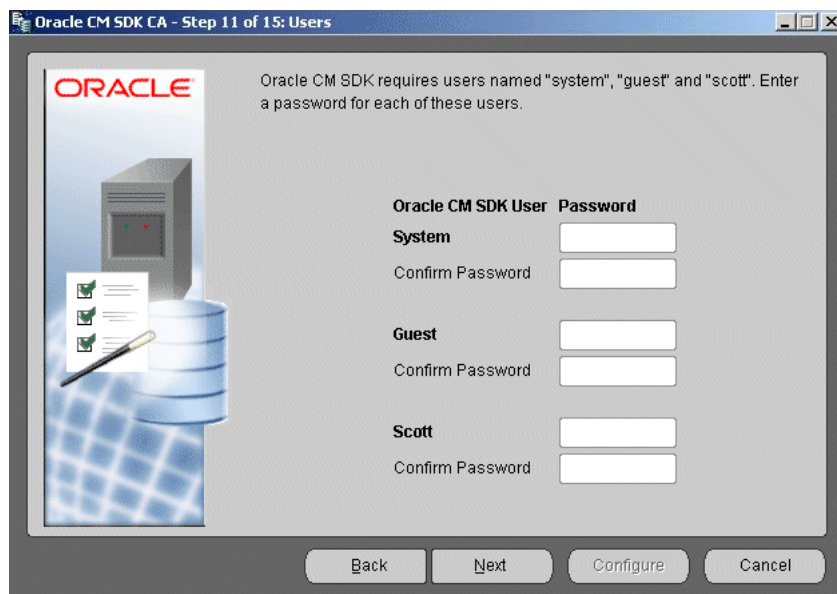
Oracle CM SDK CA - Step 11 of 15: Users

ORACLE

Oracle CM SDK requires users named "system", "guest" and "scott". Enter a password for each of these users.

| Oracle CM SDK User | Password |
|---|---|
| System | |
| Confirm Password | |
| Guest | |
| Confirm Password | |
| Scott | |
| Confirm Password | |

Back Next Configure Cancel